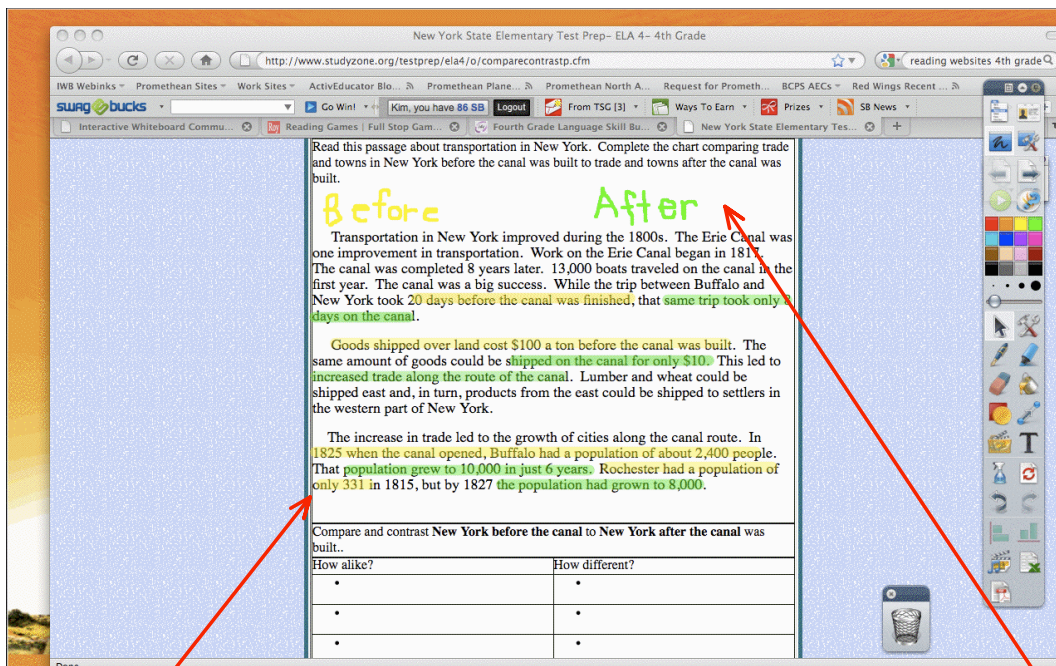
New York State Elementary Test Prep- ELA 4- 4th Grade

http://www.studyzone.org/testprep/ela4/o/comparecontrastp.cfm

reading websites 4th grade

IWB Webinks Promethean Sites Work Sites ActivEducator Blo... Promethean Plane... Promethean North A... Request for Prometh... BCPS AECs Red Wings Recent ...

swag bucks Go Win! Kim, you have 86 SB Logout From TSG [3] Ways To Earn Prizes SB News

Interactive Whiteboard Commu... Reading Games | Full Stop Gam... Fourth Grade Language Skill Bu... New York State Elementary Tes...

Read this passage about transportation in New York. Complete the chart comparing trade and towns in New York before the canal was built to trade and towns after the canal was built.

Before After

Transportation in New York improved during the 1800s. The Erie Canal was one improvement in transportation. Work on the Erie Canal began in 1817. The canal was completed 8 years later. 13,000 boats traveled on the canal in the first year. The canal was a big success. While the trip between Buffalo and New York took 20 days before the canal was finished, that same trip took only 8 days on the canal.

Goods shipped over land cost $100 a ton before the canal was built. The same amount of goods could be shipped on the canal for only $10. This led to increased trade along the route of the canal. Lumber and wheat could be shipped east and, in turn, products from the east could be shipped to settlers in the western part of New York.

The increase in trade led to the growth of cities along the canal route. In 1825 when the canal opened, Buffalo had a population of about 2,400 people. That population grew to 10,000 in just 6 years. Rochester had a population of only 331 in 1815, but by 1827 the population had grown to 8,000.

Compare and contrast **New York before the canal** to **New York after the canal** was built..

| How alike? | How different? |
|---|---|
| • | • |
| • | • |
| • | • |

Done